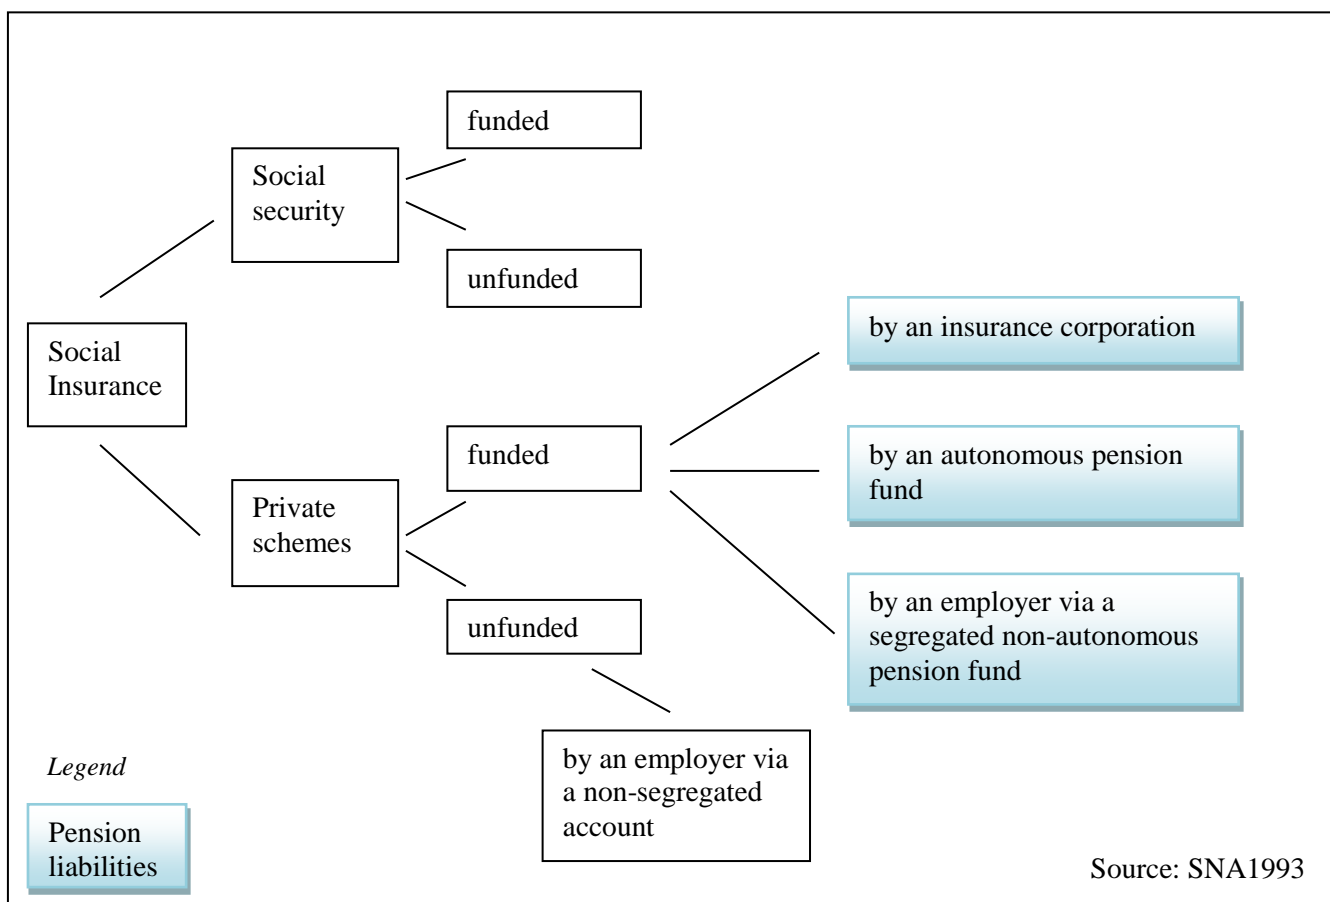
Social Insurance

Social security

funded

unfunded

Private schemes

funded

by an insurance corporation

by an autonomous pension fund

by an employer via a segregated non-autonomous pension fund

unfunded

by an employer via a non-segregated account

*Legend*

Pension liabilities

Source: SNA1993